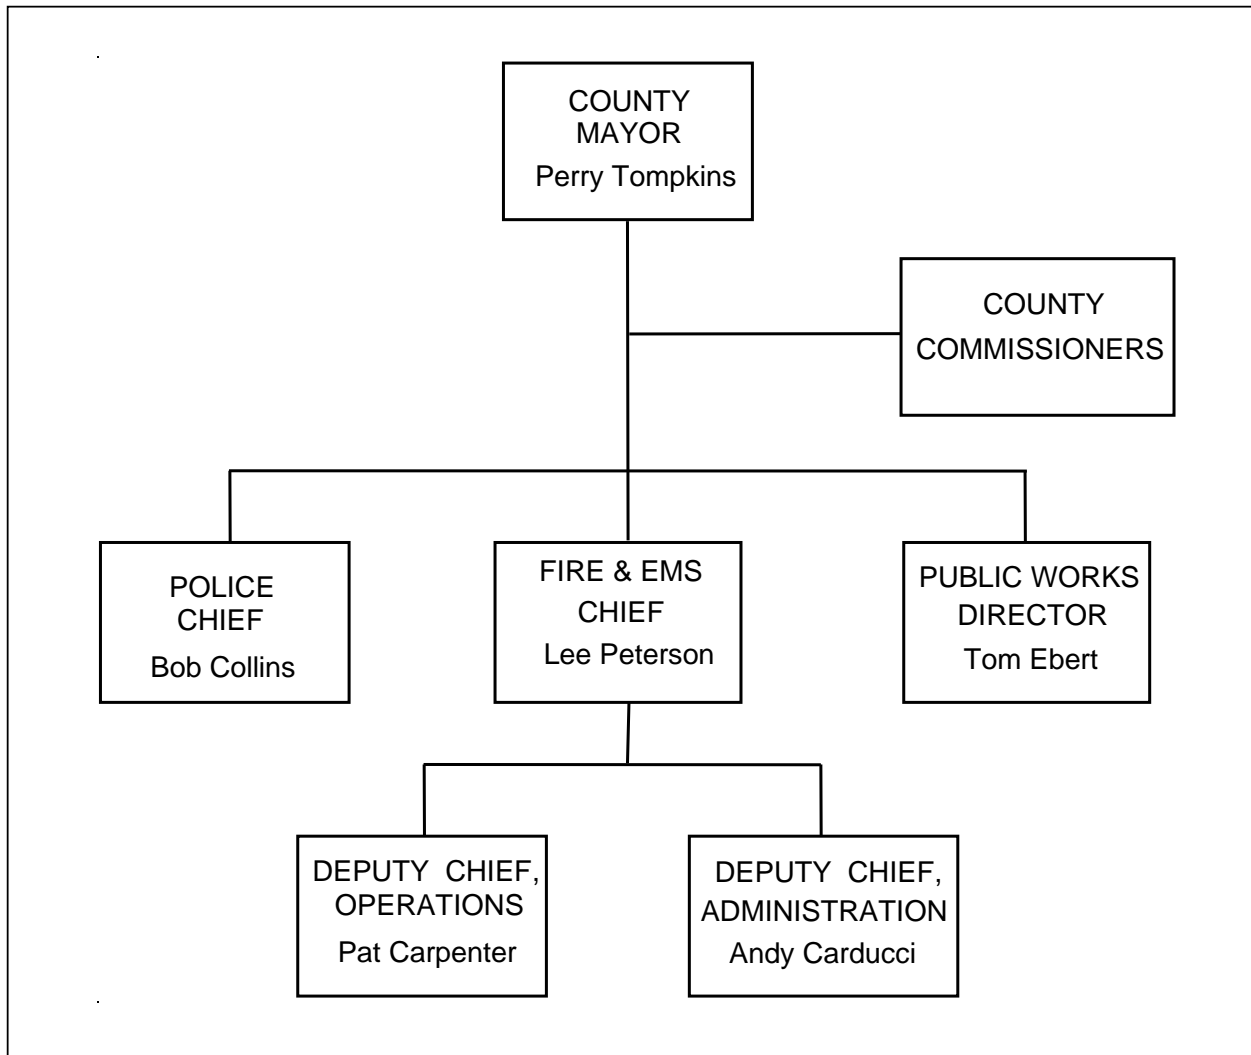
COUNTY MAYOR
Perry Tompkins

COUNTY COMMISSIONERS

POLICE CHIEF
Bob Collins

FIRE & EMS CHIEF
Lee Peterson

PUBLIC WORKS DIRECTOR
Tom Ebert

DEPUTY CHIEF, OPERATIONS
Pat Carpenter

DEPUTY CHIEF, ADMINISTRATION
Andy Carducci